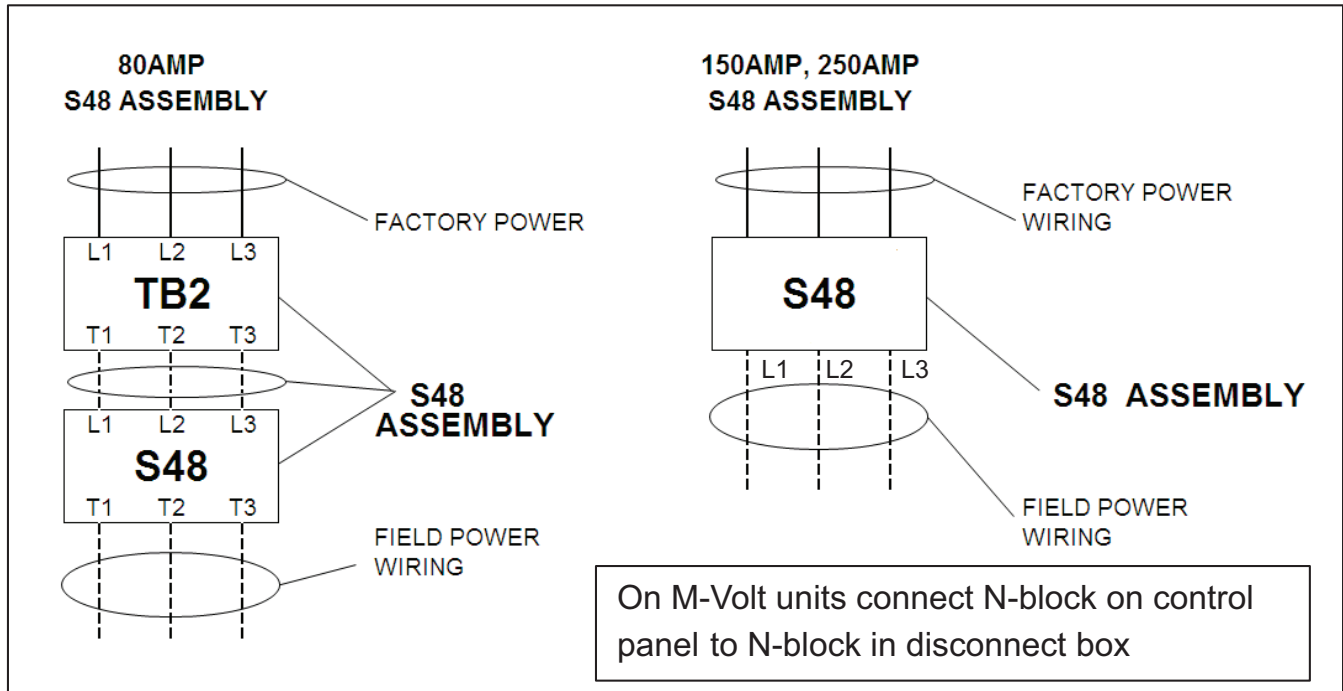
80AMP
S48 ASSEMBLY

FACTORY POWER

L1 L2 L3
TB2
T1 T2 T3

S48
ASSEMBLY

L1 L2 L3
S48
T1 T2 T3

FIELD POWER
WIRING

150AMP, 250AMP
S48 ASSEMBLY

FACTORY POWER
WIRING

S48

L1 L2 L3

S48 ASSEMBLY

FIELD POWER
WIRING

On M-Volt units connect N-block on control panel to N-block in disconnect box